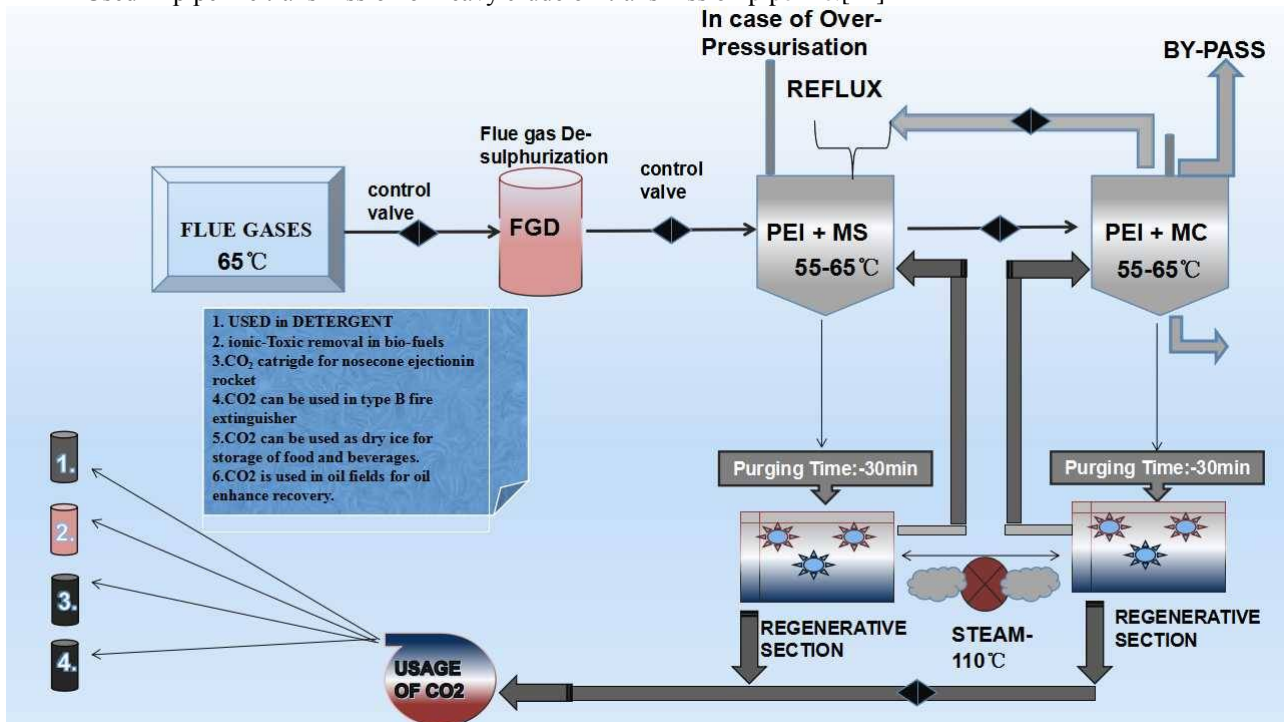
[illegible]

In case of Over-Pressurisation

BY-PASS

REFLUX

Flue gas De-sulphurization

control valve

control valve

FLUE GASES
65℃

FGD

PEI + MS
55-65℃

PEI + MC
55-65℃

1. USED in DETERGENT
2. ionic-Toxic removal in bio-fuels
3.$CO_2$ catrigde for nosecone ejectionin rocket
4.CO2 can be used in type B fire extinguisher
5.CO2 can be used as dry ice for storage of food and beverages.
6.CO2 is used in oil fields for oil enhance recovery.

Purging Time:-30min

Purging Time:-30min

1.

2.

3.

4.

REGENERATIVE SECTION

STEAM-110℃

REGENERATIVE SECTION

USAGE OF CO2